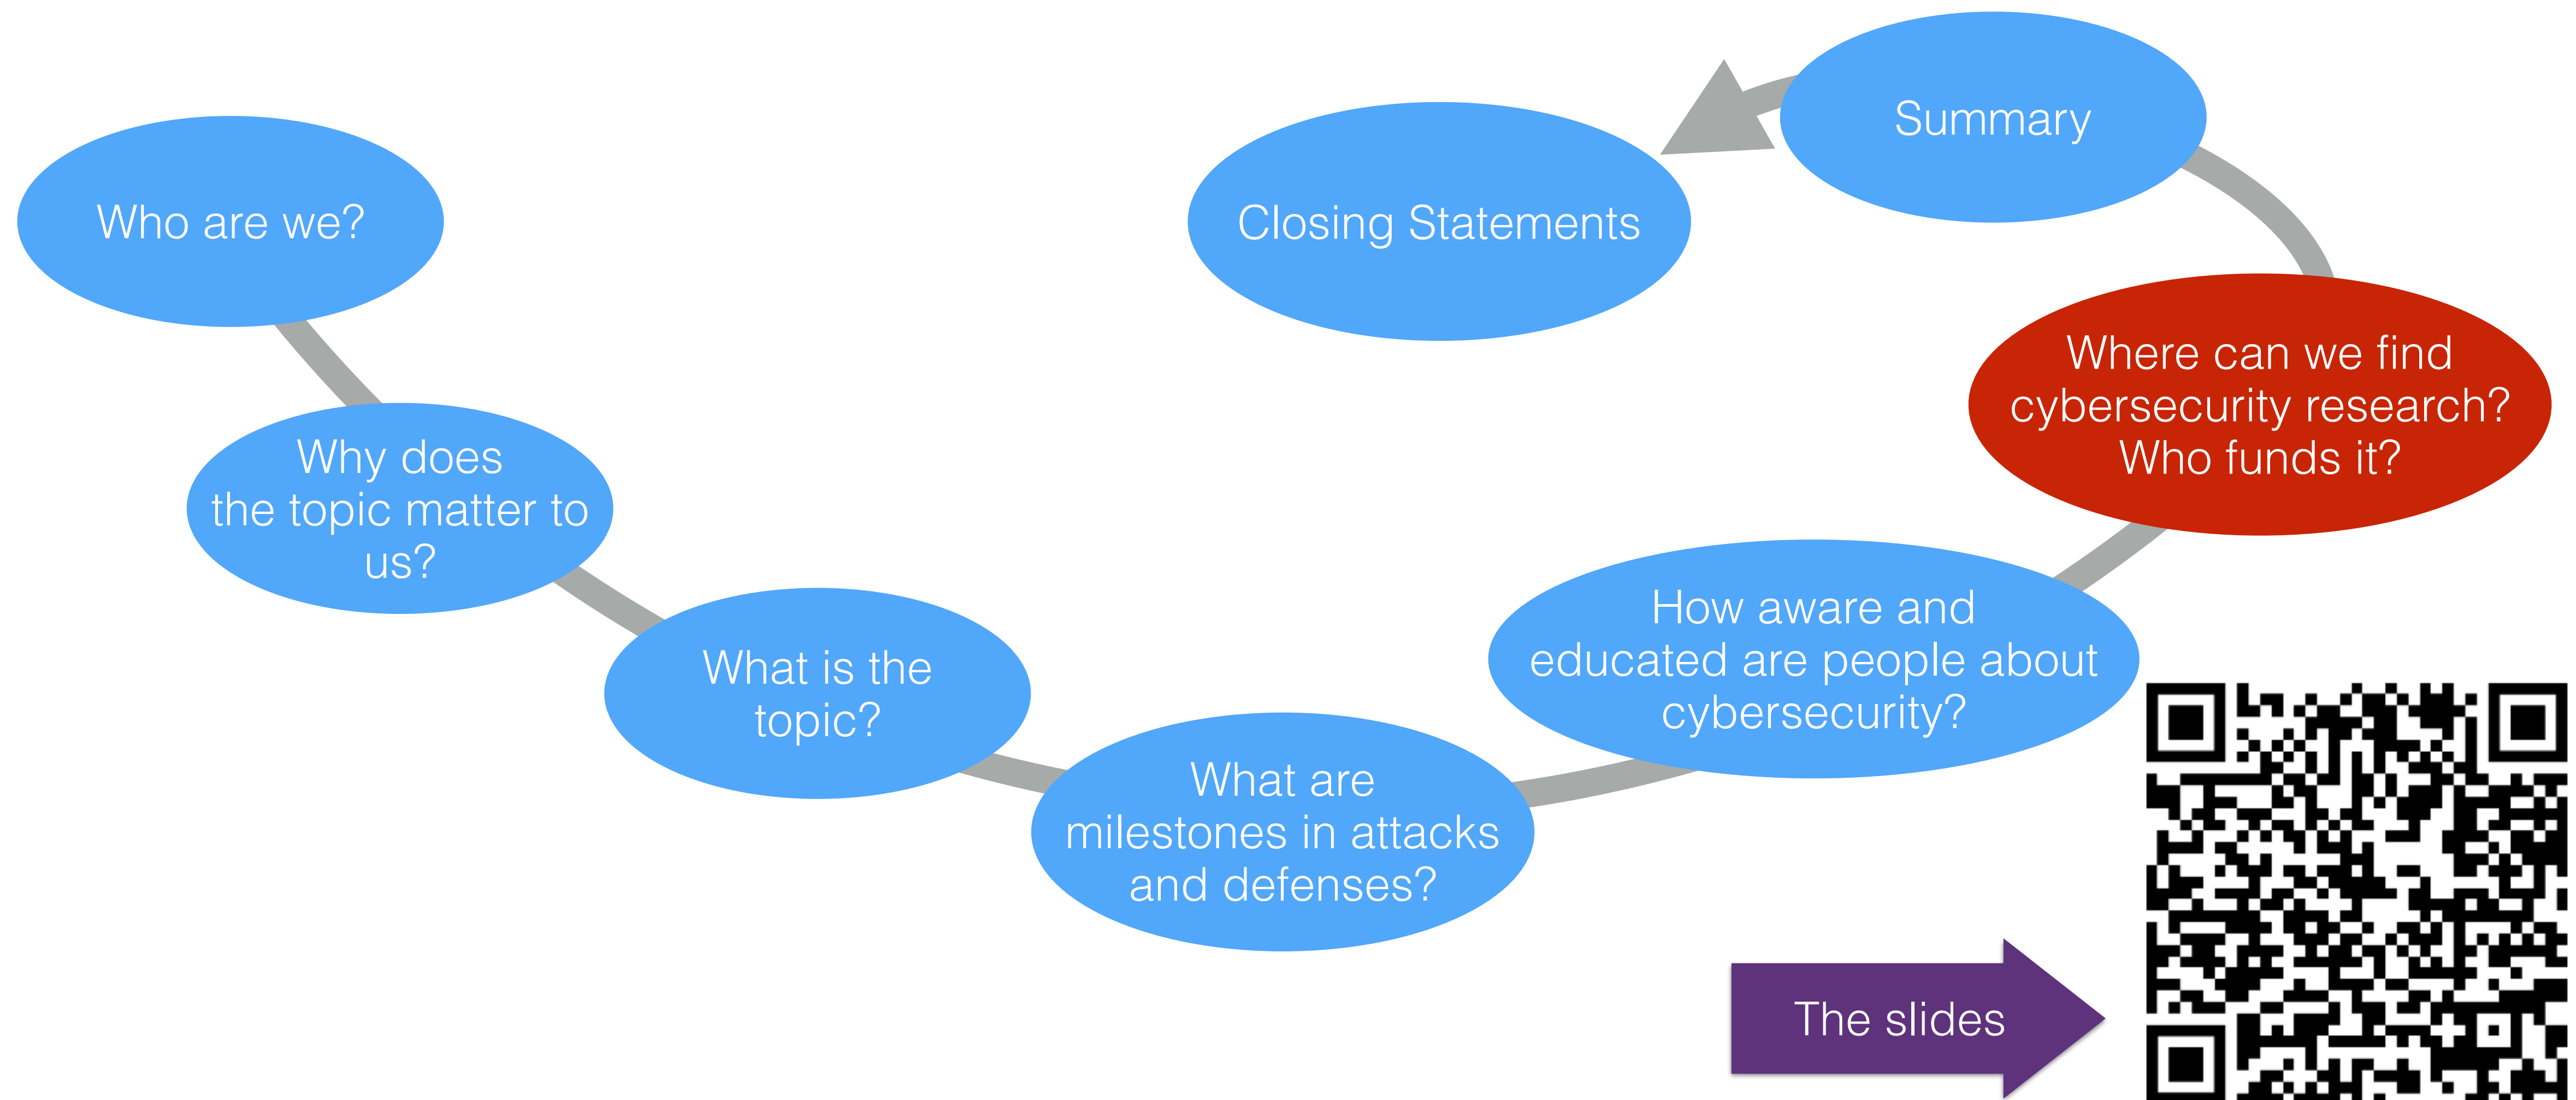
Who are we?

Why does the topic matter to us?

What is the topic?

What are milestones in attacks and defenses?

How aware and educated are people about cybersecurity?

Where can we find cybersecurity research? Who funds it?

Summary

Closing Statements

The slides